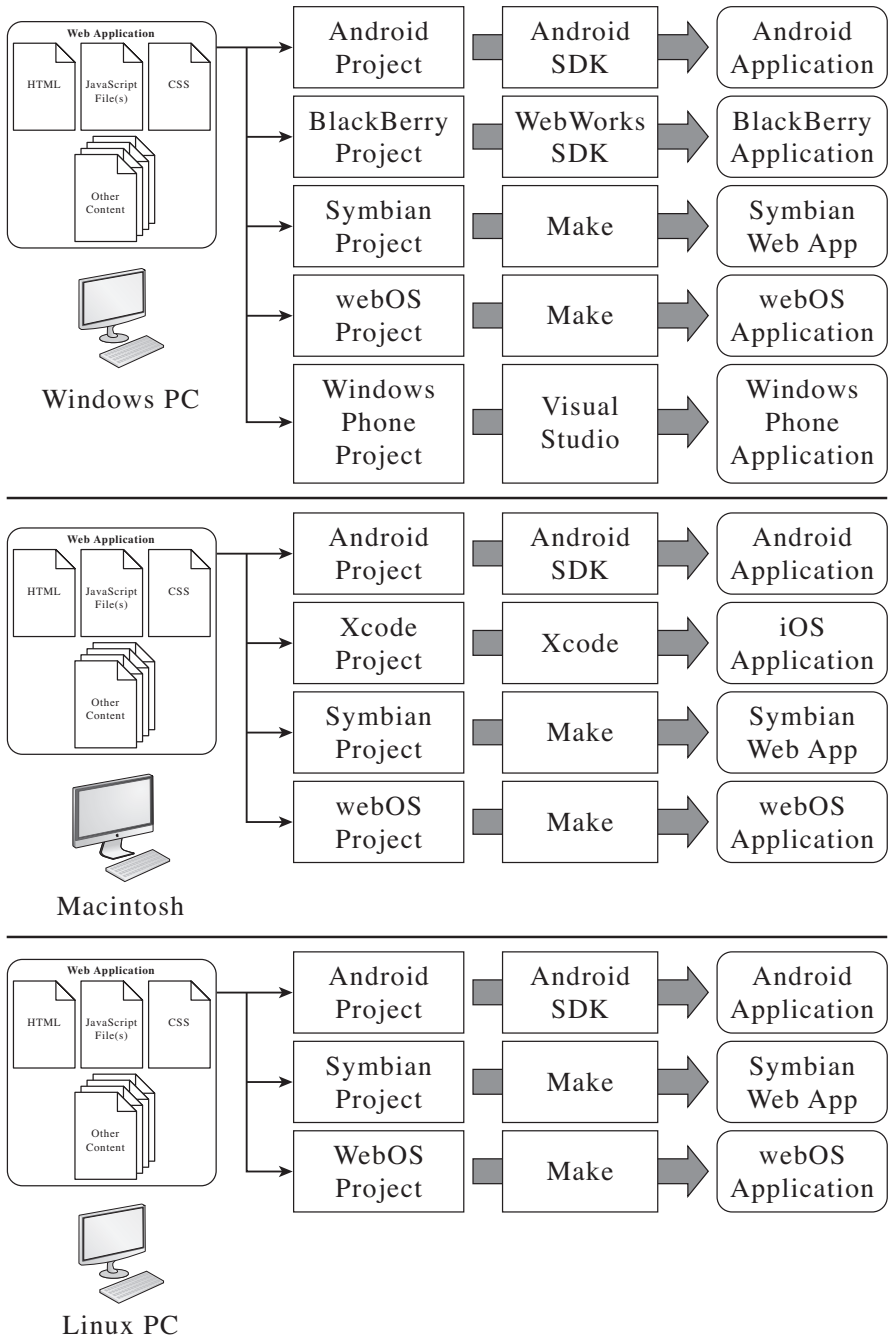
Web Application

HTML

JavaScript File(s)

CSS

Other Content

Windows PC

Android Project

Android SDK

Android Application

BlackBerry Project

WebWorks SDK

BlackBerry Application

Symbian Project

Make

Symbian Web App

webOS Project

Make

webOS Application

Windows Phone Project

Visual Studio

Windows Phone Application

Web Application

HTML

JavaScript File(s)

CSS

Other Content

Macintosh

Android Project

Android SDK

Android Application

Xcode Project

Xcode

iOS Application

Symbian Project

Make

Symbian Web App

webOS Project

Make

webOS Application

Web Application

HTML

JavaScript File(s)

CSS

Other Content

Linux PC

Android Project

Android SDK

Android Application

Symbian Project

Make

Symbian Web App

WebOS Project

Make

webOS Application